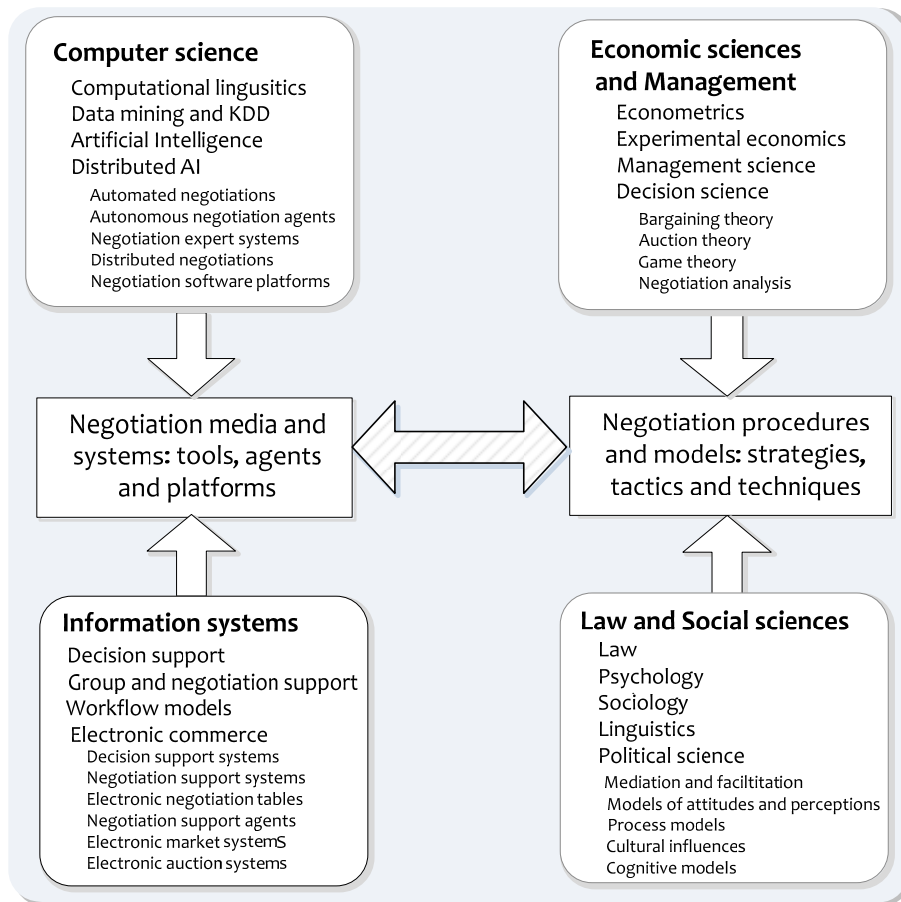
Computer science
Computational lingusitics
Data mining and KDD
Artificial Intelligence
Distributed AI
Automated negotiations
Autonomous negotiation agents
Negotiation expert systems
Distributed negotiations
Negotiation software platforms

Economic sciences and Management
Econometrics
Experimental economics
Management science
Decision science
Bargaining theory
Auction theory
Game theory
Negotiation analysis

Negotiation media and systems: tools, agents and platforms

Negotiation procedures and models: strategies, tactics and techniques

Information systems
Decision support
Group and negotiation support
Workflow models
Electronic commerce
Decision support systems
Negotiation support systems
Electronic negotiation tables
Negotiation support agents
Electronic market systemS
Electronic auction systems

Law and Social sciences
Law
Psychology
Sociology
Linguistics
Political science
Mediation and faciltitation
Models of attitudes and perceptions
Process models
Cultural influences
Cognitive models